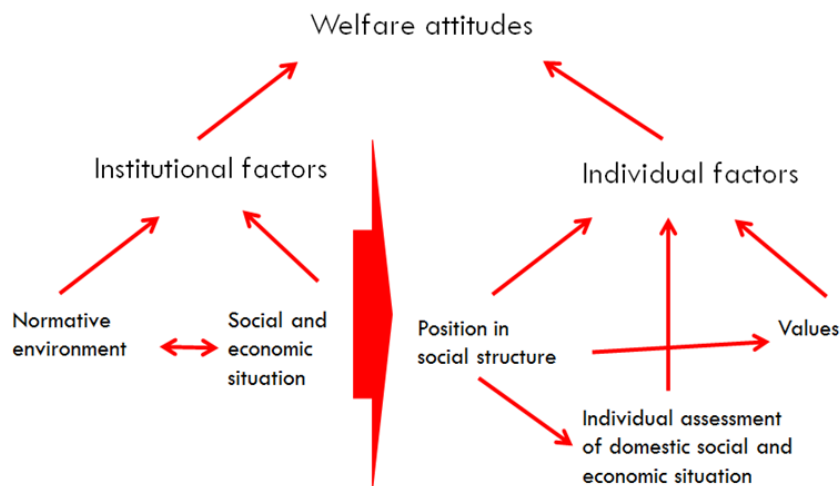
Welfare attitudes

Institutional factors

Individual factors

Normative environment

Social and economic situation

Position in social structure

Values

Individual assessment of domestic social and economic situation